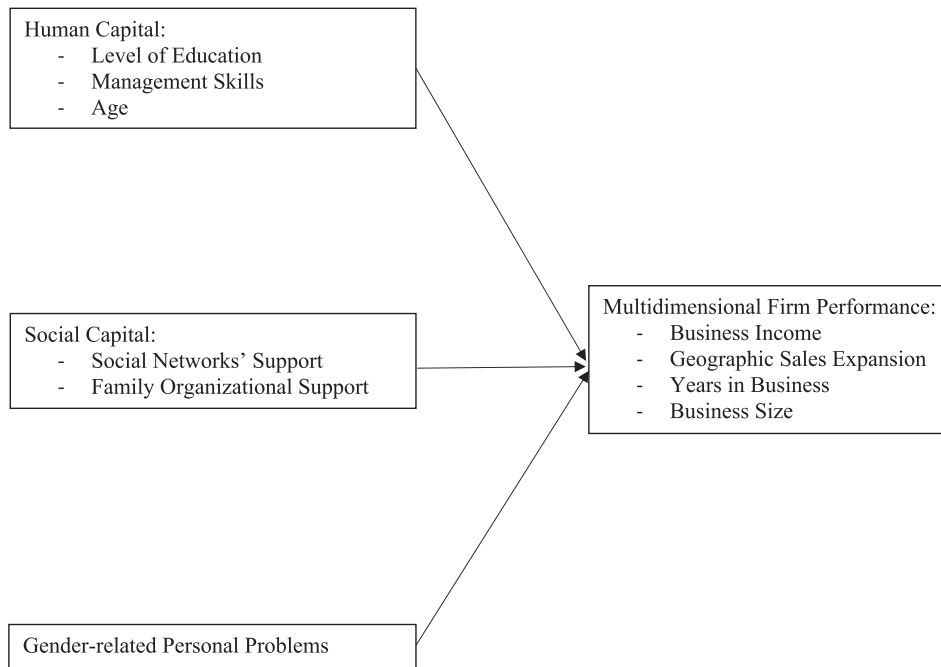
Human Capital:
- Level of Education
- Management Skills
- Age

Social Capital:
- Social Networks' Support
- Family Organizational Support

Gender-related Personal Problems

Multidimensional Firm Performance:
- Business Income
- Geographic Sales Expansion
- Years in Business
- Business Size